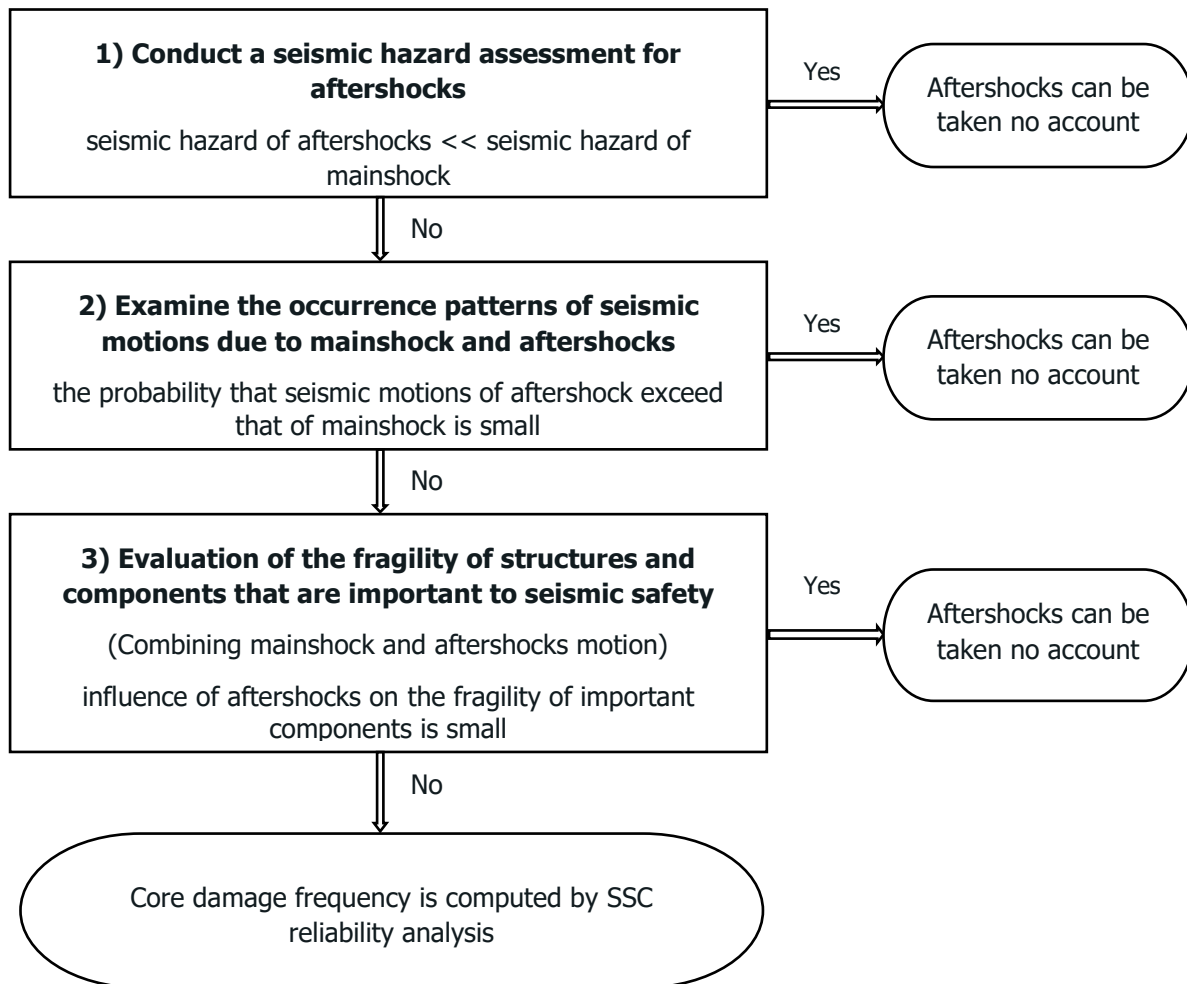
1) Conduct a seismic hazard assessment for aftershocks

seismic hazard of aftershocks << seismic hazard of mainshock

Yes

Aftershocks can be taken no account

No

2) Examine the occurrence patterns of seismic motions due to mainshock and aftershocks

the probability that seismic motions of aftershock exceed that of mainshock is small

Yes

Aftershocks can be taken no account

No

3) Evaluation of the fragility of structures and components that are important to seismic safety

(Combining mainshock and aftershocks motion)

influence of aftershocks on the fragility of important components is small

Yes

Aftershocks can be taken no account

No

Core damage frequency is computed by SSC reliability analysis